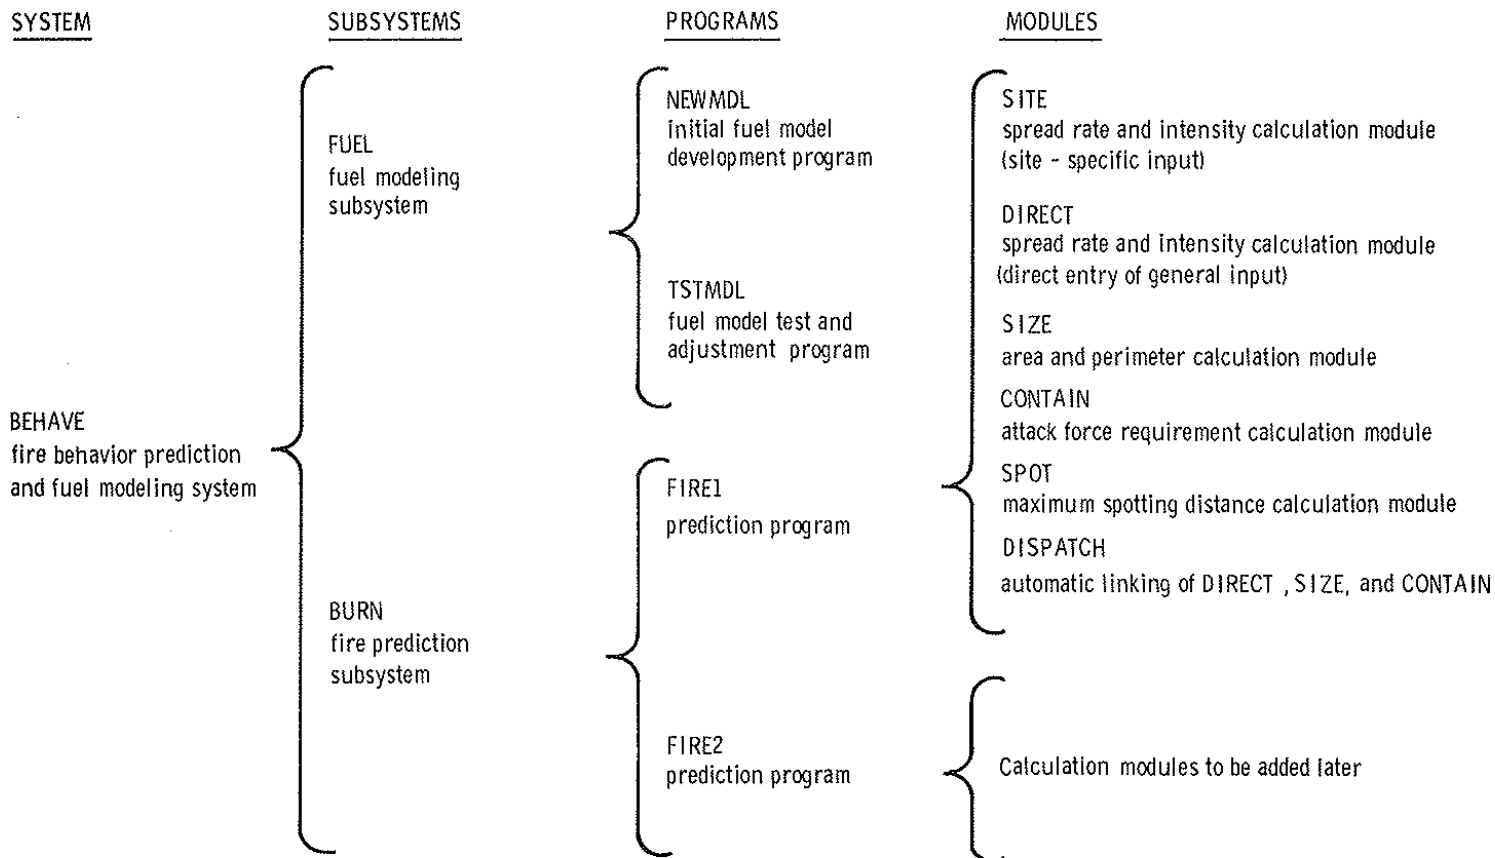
SYSTEM

SUBSYSTEMS

PROGRAMS

MODULES

BEHAVE
fire behavior prediction and fuel modeling system

FUEL
fuel modeling subsystem

NEWMDL
initial fuel model development program

TSTMDL
fuel model test and adjustment program

BURN
fire prediction subsystem

FIRE1
prediction program

SITE
spread rate and intensity calculation module (site - specific input)

DIRECT
spread rate and intensity calculation module (direct entry of general input)

SIZE
area and perimeter calculation module

CONTAIN
attack force requirement calculation module

SPOT
maximum spotting distance calculation module

DISPATCH
automatic linking of DIRECT , SIZE, and CONTAIN

FIRE2
prediction program

Calculation modules to be added later